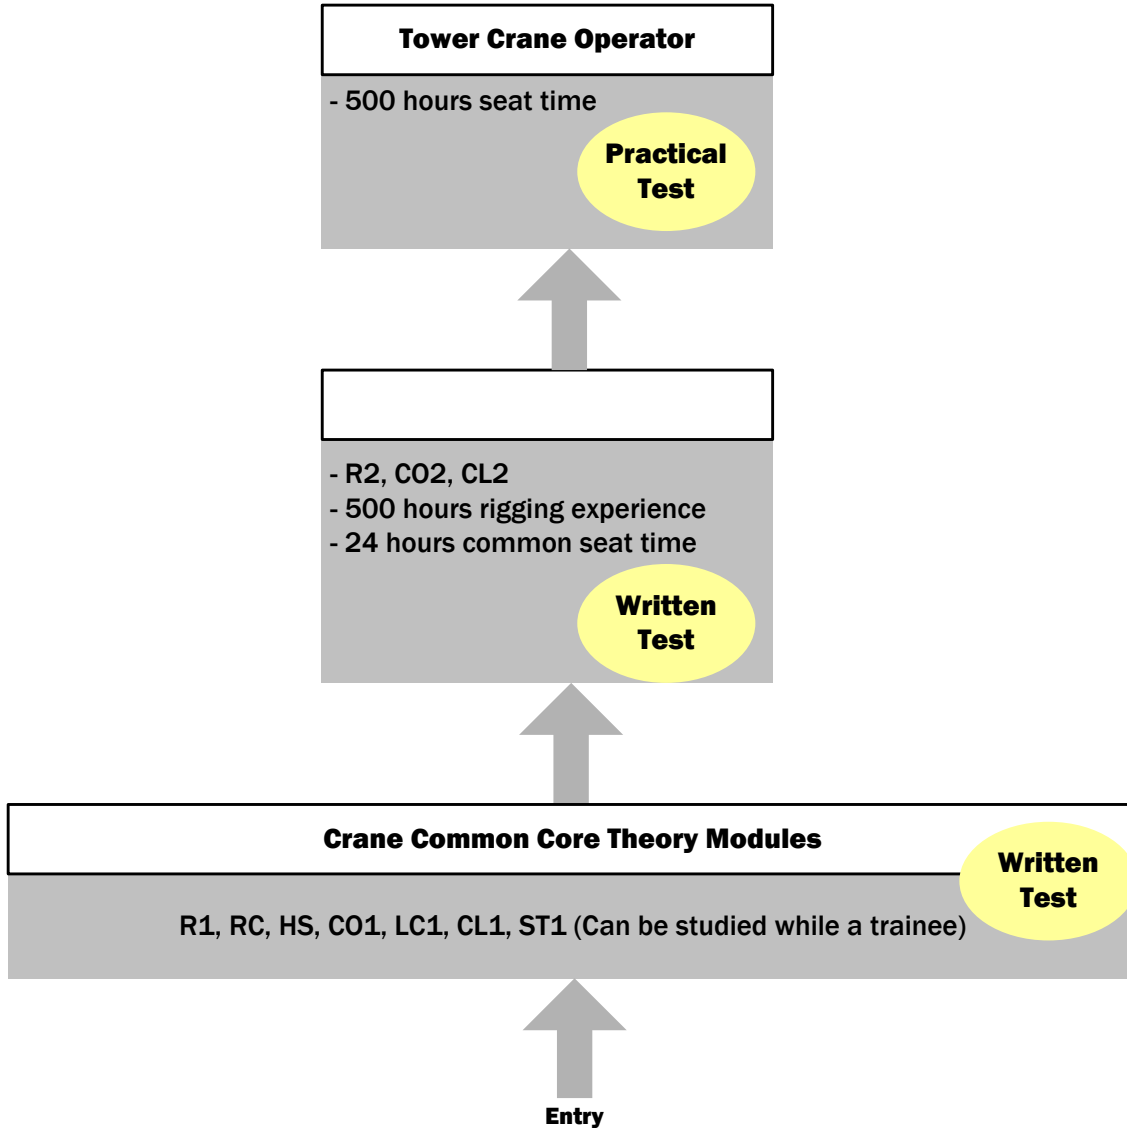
Tower Crane Operator

- 500 hours seat time

Practical Test

- R2, CO2, CL2
- 500 hours rigging experience
- 24 hours common seat time

Written Test

Crane Common Core Theory Modules

Written Test

R1, RC, HS, CO1, LC1, CL1, ST1 (Can be studied while a trainee)

Entry